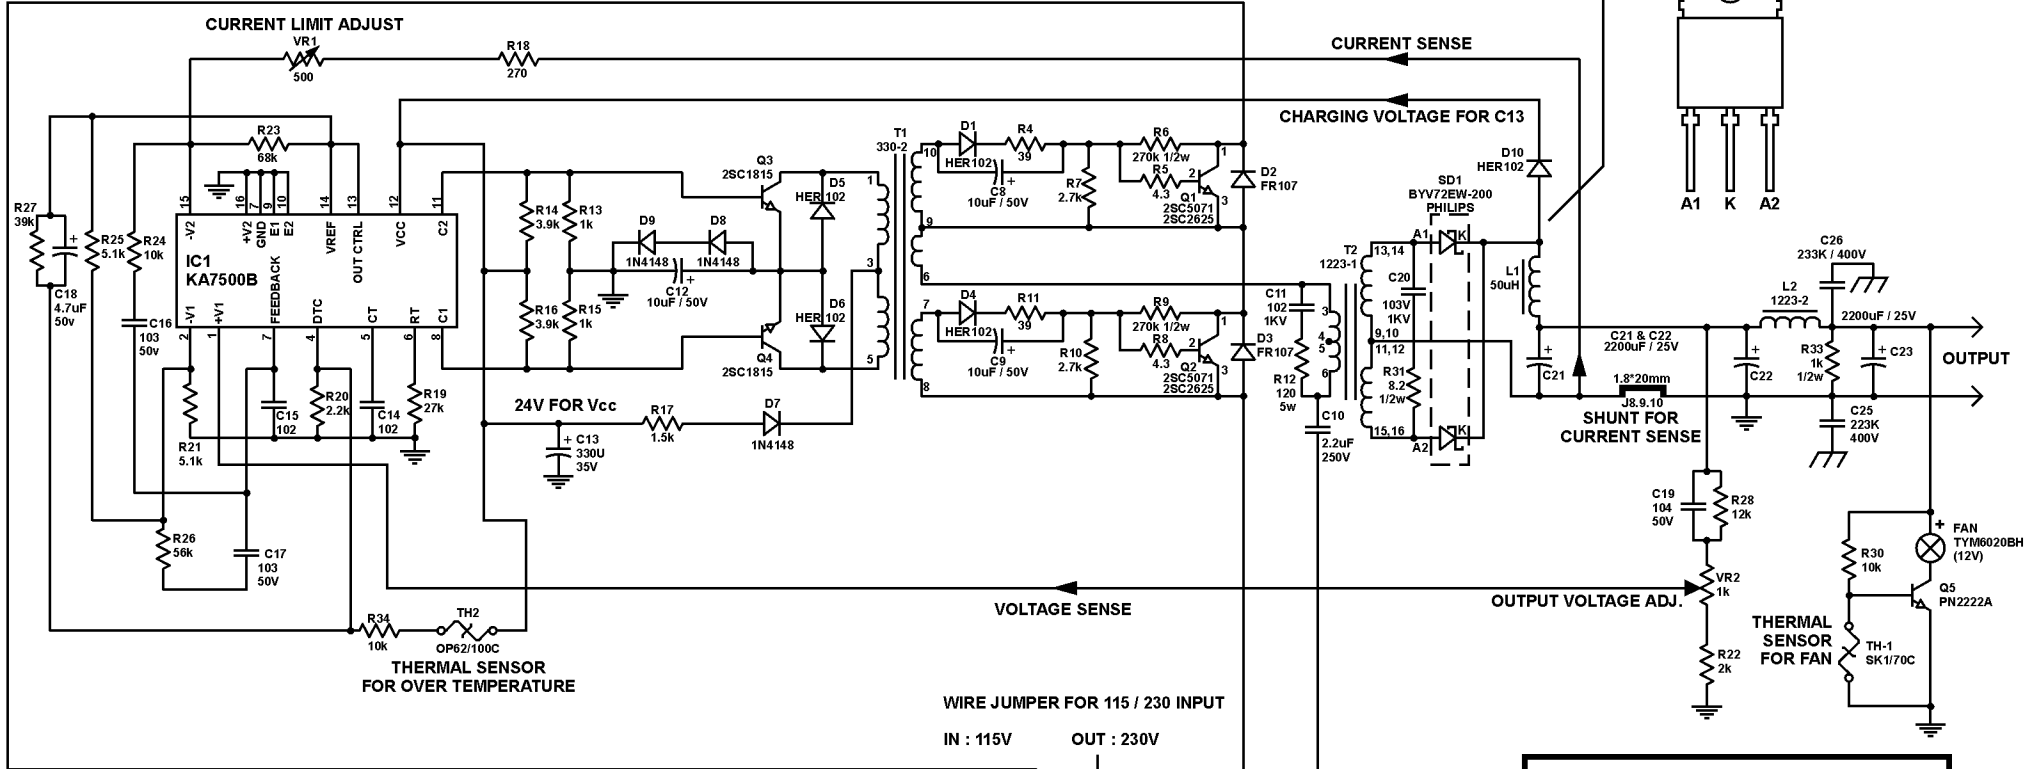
CURRENT LIMIT ADJUST
VR1
500
R18
270
CURRENT SENSE
CHARGING VOLTAGE FOR C13
R23
68k
R27
39k
R25
5.1k
R24
10k
C18
4.7uF
50v
C16
103
50v
IC1
KA7500B
-V2
+V2
GND
E1
E2
VREF
OUT CTRL
VCC
C2
-V1
+V1
FEEDBACK
DTC
CT
RT
C1
15
16
7
9
10
14
13
12
11
2
1
7
4
5
6
8
R21
5.1k
C15
102
R20
2.2k
C14
102
R19
27k
R26
56k
C17
103
50V
R14
3.9k
R13
1k
R16
3.9k
R15
1k
D9
1N4148
D8
1N4148
C12
10uF / 50V
Q3
2SC1815
Q4
2SC1815
D5
HER 102
D6
HER 102
24V FOR Vcc
C13
330U
35V
R17
1.5k
D7
1N4148
T1
330-2
1
3
5
10
9
6
7
8
D1
HER102
R4
39
C8
10uF / 50V
R7
2.7k
R6
270k 1/2w
R5
4.3
Q1
2SC5071
2SC2625
D2
FR107
D4
HER102
R11
39
C9
10uF / 50V
R10
2.7k
R9
270k 1/2w
R8
4.3
Q2
2SC5071
2SC2625
D3
FR107
C11
102
1KV
R12
120
5w
C10
2.2uF
250V
T2
1223-1
13,14
9,10
11,12
15,16
C20
103V
1KV
R31
8.2
1/2w
SD1
BYV72EW-200
PHILIPS
A1
K
A2
K
D10
HER102
L1
50uH
C21
C21 & C22
2200uF / 25V
C22
1.8*20mm
J8.9.10
SHUNT FOR
CURRENT SENSE
C26
233K / 400V
L2
1223-2
2200uF / 25V
R33
1k
1/2w
C23
C25
223K
400V
OUTPUT
A1
K
A2
C19
104
50V
R28
12k
VR2
1k
OUTPUT VOLTAGE ADJ.
R22
2k
R30
10k
FAN
TYM6020BH
(12V)
Q5
PN2222A
THERMAL
SENSOR
FOR FAN
TH-1
SK1/70C
VOLTAGE SENSE
R34
10k
TH2
OP62/100C
THERMAL SENSOR
FOR OVER TEMPERATURE
WIRE JUMPER FOR 115 / 230 INPUT
IN : 115V
OUT : 230V